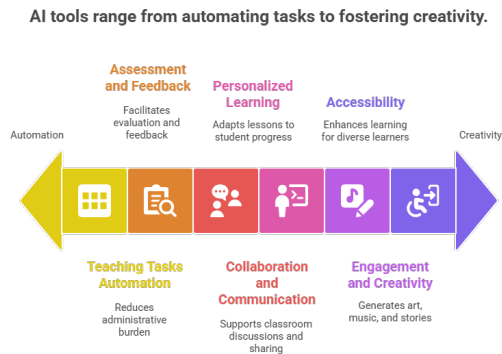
AI tools range from automating tasks to fostering creativity.

Assessment and Feedback

Facilitates evaluation and feedback

Personalized Learning

Adapts lessons to student progress

Accessibility

Enhances learning for diverse learners

Automation

Creativity

Teaching Tasks Automation

Reduces administrative burden

Collaboration and Communication

Supports classroom discussions and sharing

Engagement and Creativity

Generates art, music, and stories